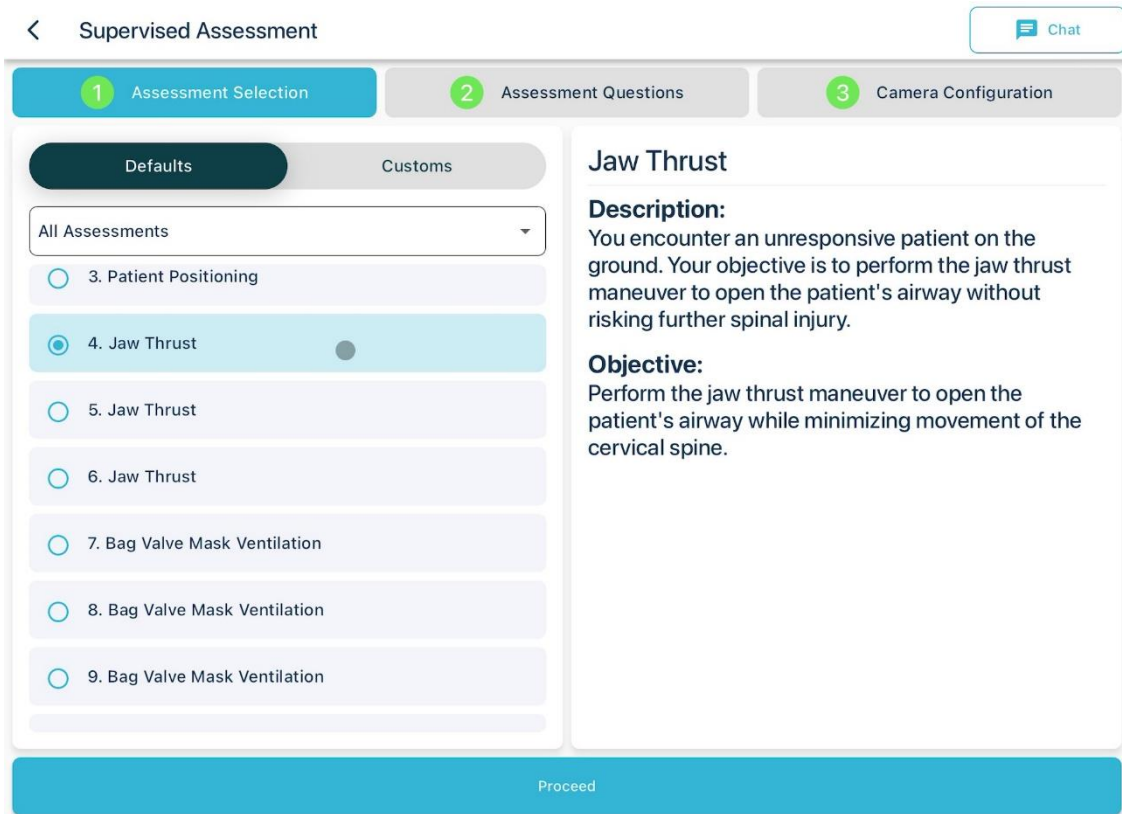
Supervised Assessment

Chat

1 Assessment Selection

2 Assessment Questions

3 Camera Configuration

Defaults

Customs

All Assessments

3. Patient Positioning

4. Jaw Thrust

5. Jaw Thrust

6. Jaw Thrust

7. Bag Valve Mask Ventilation

8. Bag Valve Mask Ventilation

9. Bag Valve Mask Ventilation

Jaw Thrust

Description:
You encounter an unresponsive patient on the ground. Your objective is to perform the jaw thrust maneuver to open the patient's airway without risking further spinal injury.

Objective:
Perform the jaw thrust maneuver to open the patient's airway while minimizing movement of the cervical spine.

Proceed